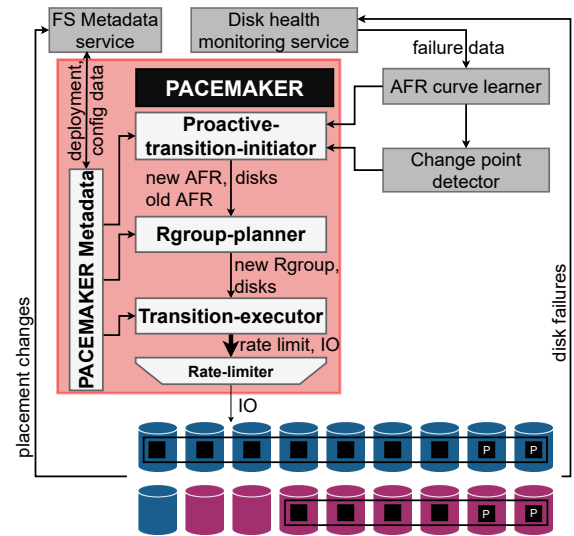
FS Metadata service

Disk health monitoring service

failure data

deployment, config data

PACEMAKER

AFR curve learner

Proactive-transition-initiator

Change point detector

PACEMAKER Metadata

new AFR, disks
old AFR

Rgroup-planner

new Rgroup, disks

Transition-executor

rate limit, IO

Rate-limiter

IO

placement changes

disk failures

P

P